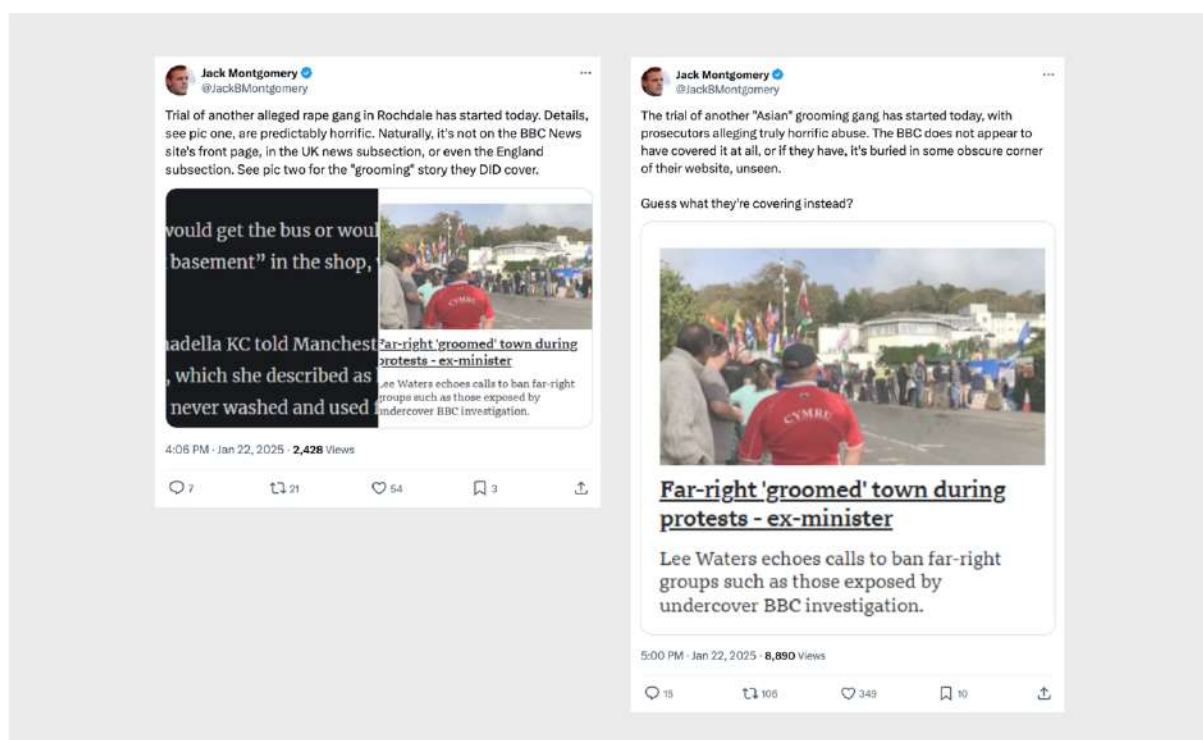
Jack Montgomery
@JackBMontgomery
···

Trial of another alleged rape gang in Rochdale has started today. Details, see pic one, are predictably horrific. Naturally, it's not on the BBC News site's front page, in the UK news subsection, or even the England subsection. See pic two for the "grooming" story they DID cover.

vould get the bus or woul
basement" in the shop,

adella KC told Manchest
, which she described as
never washed and used

CYMRU

Far-right 'groomed' town during protests - ex-minister

Lee Waters echoes calls to ban far-right groups such as those exposed by undercover BBC investigation.

4:06 PM · Jan 22, 2025 · 2,428 Views

7 21 54 3

Jack Montgomery
@JackBMontgomery
···

The trial of another "Asian" grooming gang has started today, with prosecutors alleging truly horrific abuse. The BBC does not appear to have covered it at all, or if they have, it's buried in some obscure corner of their website, unseen.

Guess what they're covering instead?

CYMRU

Far-right 'groomed' town during protests - ex-minister

Lee Waters echoes calls to ban far-right groups such as those exposed by undercover BBC investigation.

5:00 PM · Jan 22, 2025 · 8,890 Views

15 106 349 10